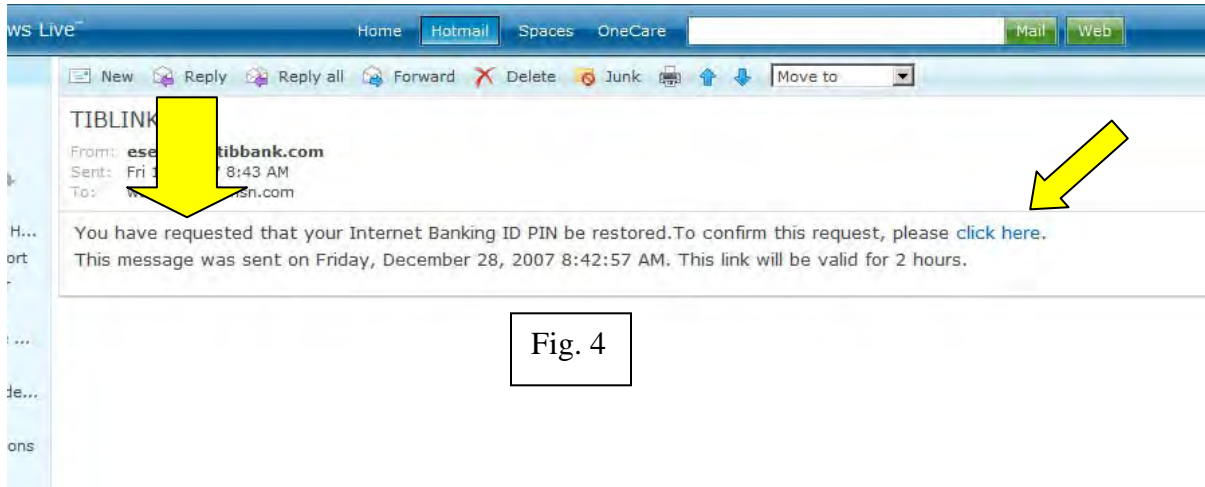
ws Live™ Home Hotmail Spaces OneCare Mail Web

New Reply Reply all Forward Delete Junk Move to

TIBLINK

From: ese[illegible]tibbank.com
Sent: Fri 1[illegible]7 8:43 AM
To: w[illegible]sn.com

H...
ort
...
de...
ons

You have requested that your Internet Banking ID PIN be restored.To confirm this request, please click here.
This message was sent on Friday, December 28, 2007 8:42:57 AM. This link will be valid for 2 hours.

Fig. 4